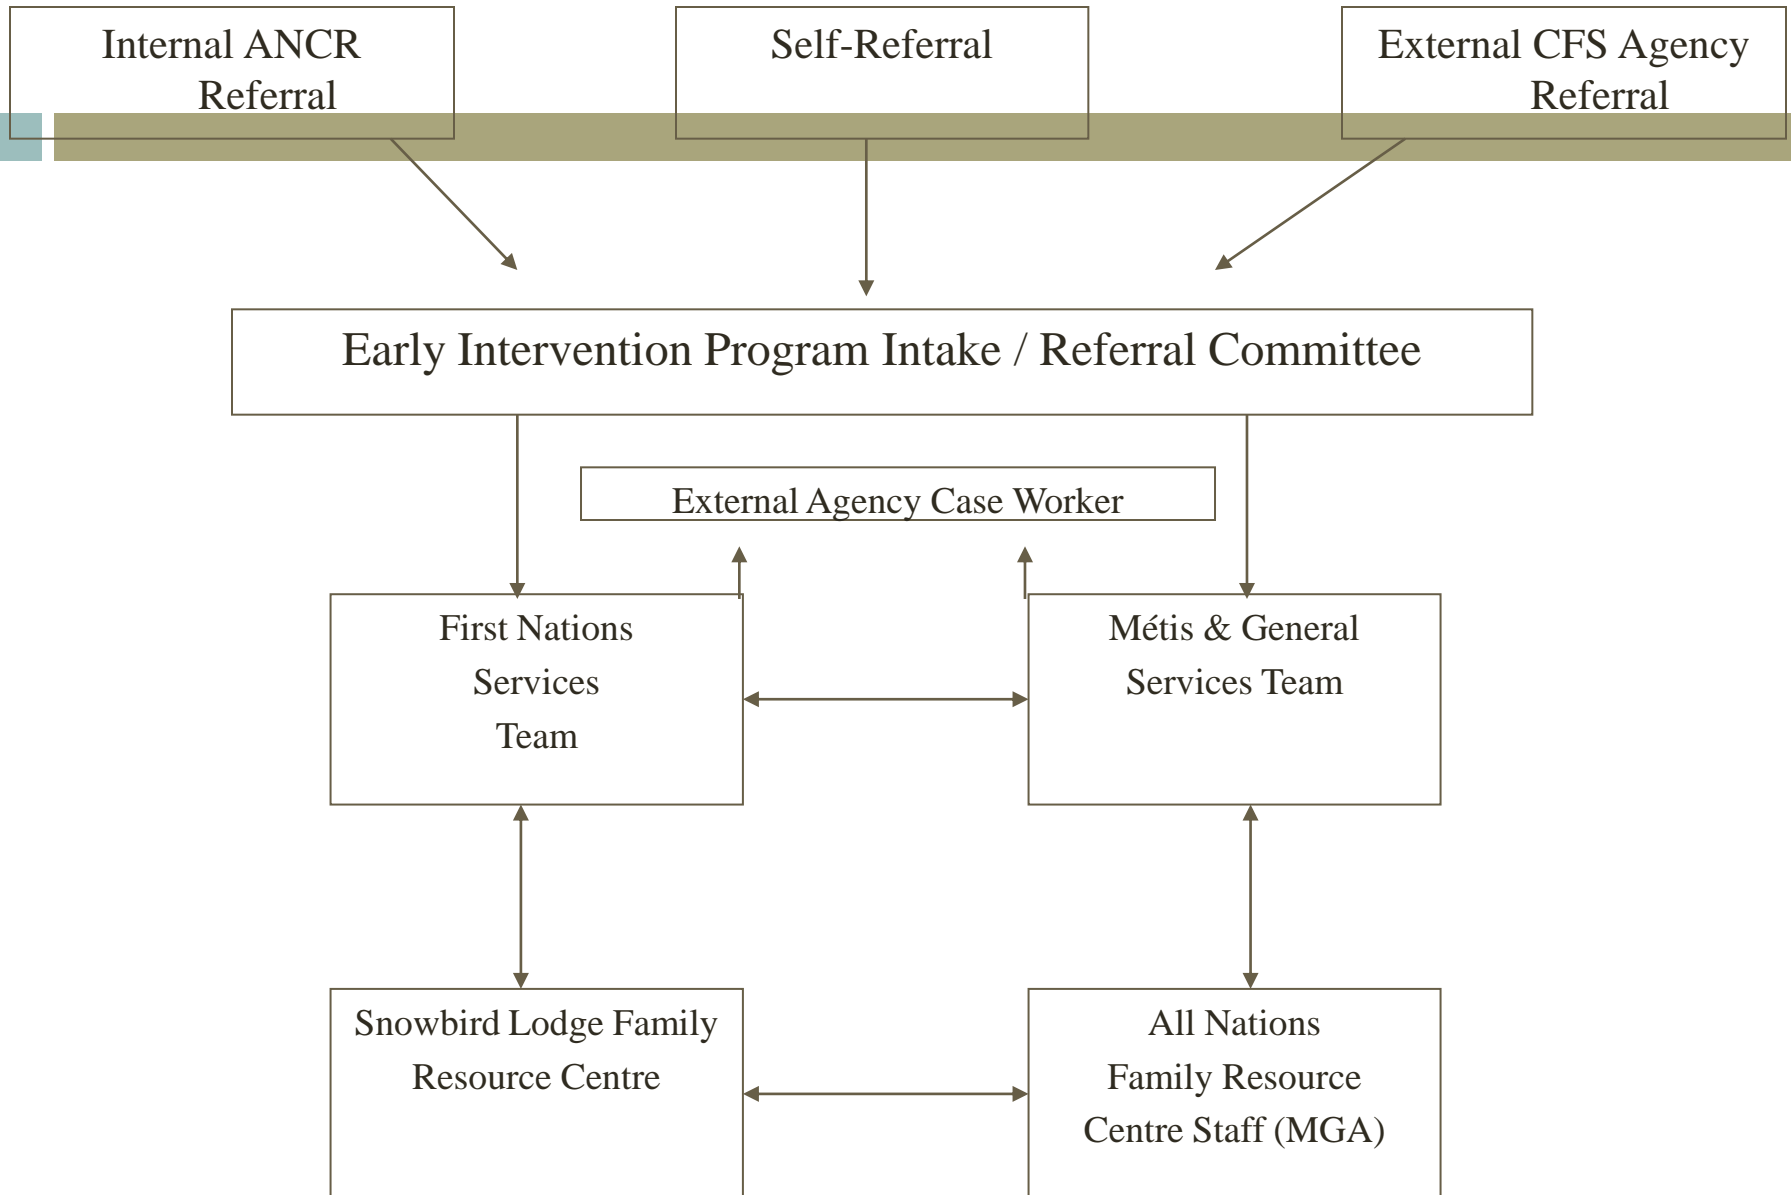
Internal ANCR Referral

Self-Referral

External CFS Agency Referral

Early Intervention Program Intake / Referral Committee

External Agency Case Worker

First Nations Services Team

Métis & General Services Team

Snowbird Lodge Family Resource Centre

All Nations Family Resource Centre Staff (MGA)